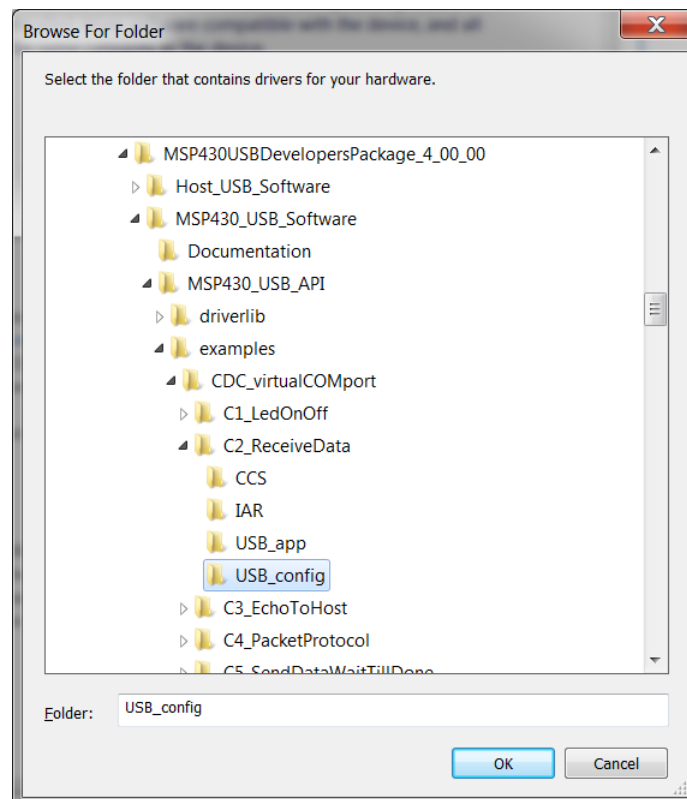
Browse For Folder

Select the folder that contains drivers for your hardware.

MSP430USBDevelopersPackage_4_00_00
Host_USB_Software
MSP430_USB_Software
Documentation
MSP430_USB_API
driverlib
examples
CDC_virtualCOMport
C1_LedOnOff
C2_ReceiveData
CCS
IAR
USB_app
USB_config
C3_EchoToHost
C4_PacketProtocol
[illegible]

Folder: USB_config

OK
Cancel